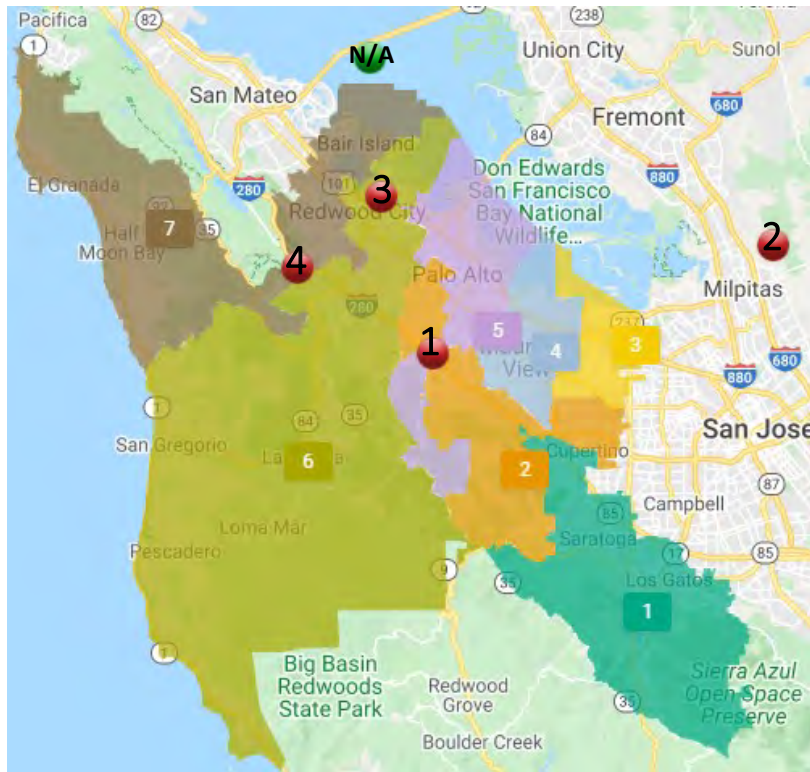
Pacifica
82
1
238
Union City
Sunol
N/A
San Mateo
Fremont
680
84
Bair Island
El Granada
280
101
3
Don Edwards
San Francisco
Bay National
Wildlife...
880
7
Half Moon Bay
35
Redwood City
2
4
Palo Alto
Milpitas
280
5
237
3
1
4
Mountain View
680
880
1
84
35
San Jose
San Gregorio
6
La Honda
Cupertino
2
87
Campbell
Loma Mar
85
Pescadero
Saratoga
85
17
9
Los Gatos
35
1
1
Big Basin Redwoods State Park
Redwood Grove
Sierra Azul Open Space Preserve
35
Boulder Creek